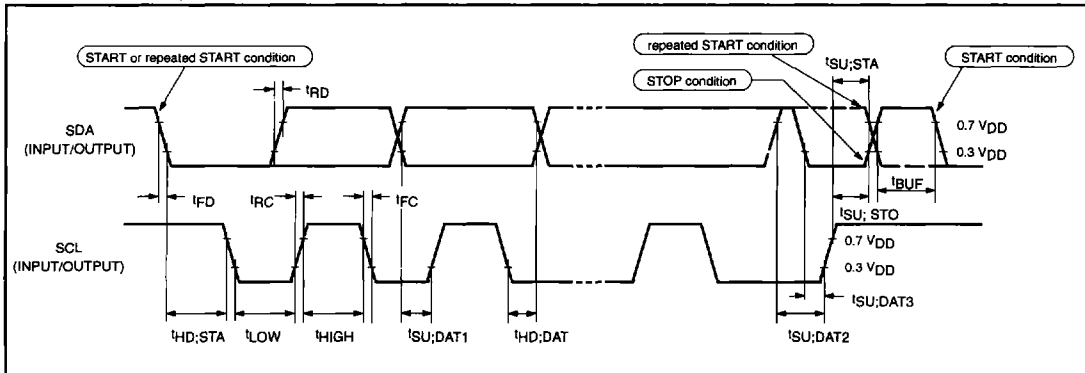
START or repeated START condition

repeated START condition

STOP condition

START condition

$t_{RD}$

$t_{SU;STA}$

SDA (INPUT/OUTPUT)

0.7 $V_{DD}$

0.3 $V_{DD}$

$t_{FD}$

$t_{RC}$

$t_{FC}$

$t_{BUF}$

$t_{SU;STO}$

SCL (INPUT/OUTPUT)

0.7 $V_{DD}$

0.3 $V_{DD}$

$t_{SU;DAT3}$

$t_{HD;STA}$

$t_{LOW}$

$t_{HIGH}$

$t_{SU;DAT1}$

$t_{HD;DAT}$

$t_{SU;DAT2}$